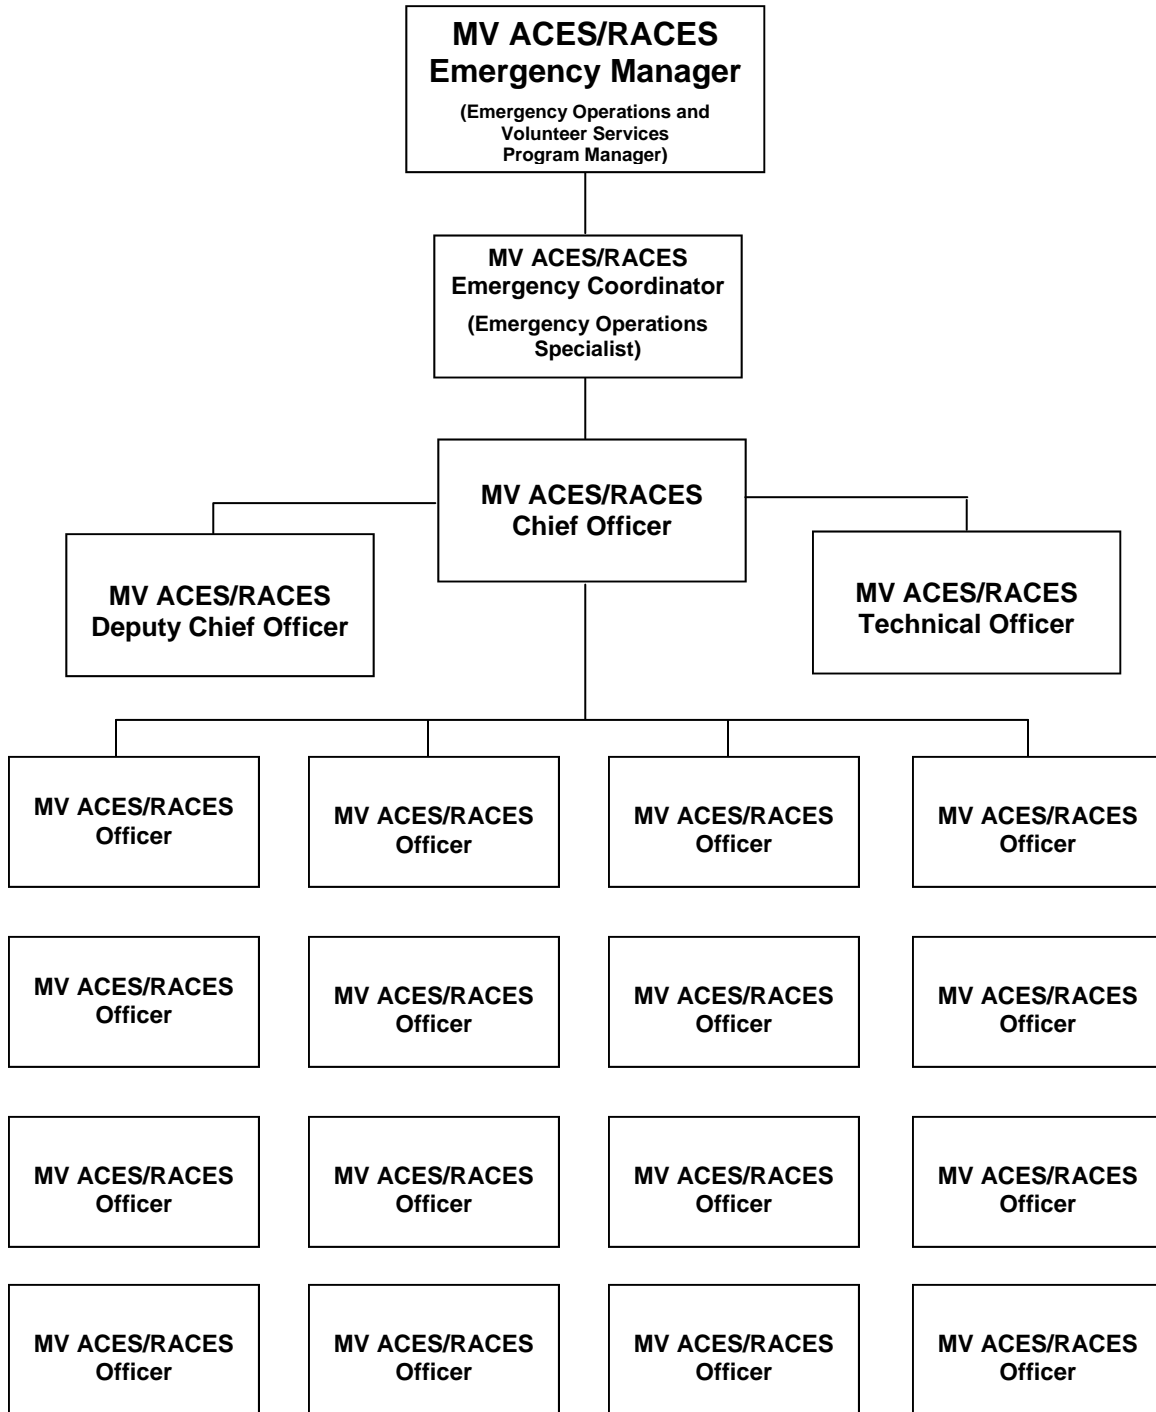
MV ACES/RACES
Emergency Manager
(Emergency Operations and Volunteer Services Program Manager)

MV ACES/RACES
Emergency Coordinator
(Emergency Operations Specialist)

MV ACES/RACES
Chief Officer

MV ACES/RACES
Deputy Chief Officer

MV ACES/RACES
Technical Officer

MV ACES/RACES
Officer

MV ACES/RACES
Officer

MV ACES/RACES
Officer

MV ACES/RACES
Officer

MV ACES/RACES
Officer

MV ACES/RACES
Officer

MV ACES/RACES
Officer

MV ACES/RACES
Officer

MV ACES/RACES
Officer

MV ACES/RACES
Officer

MV ACES/RACES
Officer

MV ACES/RACES
Officer

MV ACES/RACES
Officer

MV ACES/RACES
Officer

MV ACES/RACES
Officer

MV ACES/RACES
Officer